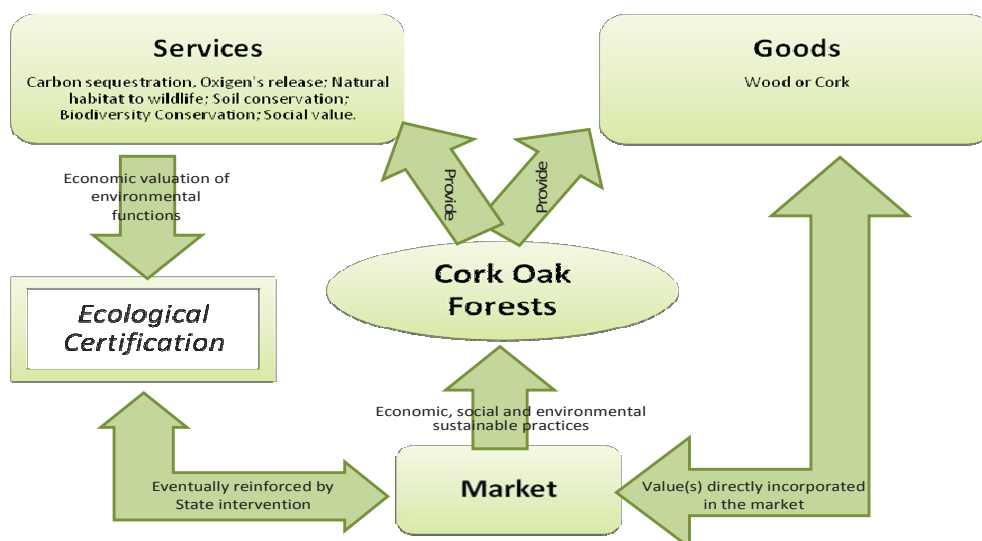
Services

Carbon sequestration. Oxigen's release; Natural habitat to wildlife; Soil conservation; Biodiversity Conservation; Social value.

Goods

Wood or Cork

Provide

Provide

Economic valuation of environmental functions

Cork Oak Forests

Ecological Certification

Economic, social and environmental sustainable practices

Eventually reinforced by State intervention

Market

Value(s) directly incorporated in the market